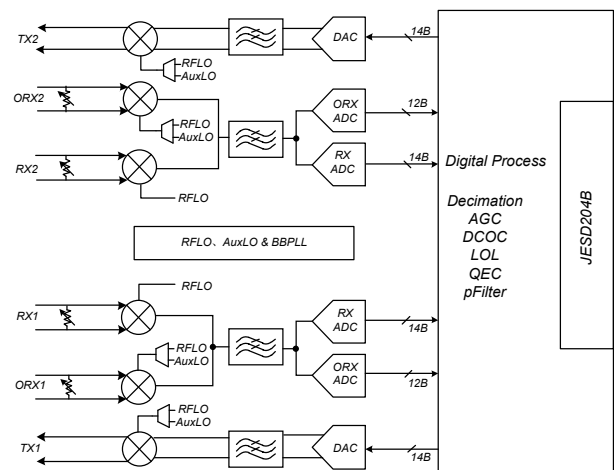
TX2
DAC
14B
RFLO
AuxLO
ORX2
RFLO
AuxLO
ORX
ADC
12B
RX2
RX
ADC
14B
Digital Process
RFLO
Decimation
AGC
DCOC
LOL
QEC
pFilter
JESD204B
RFLO、AuxLO & BBPLL
RFLO
RX1
RX
ADC
14B
RFLO
AuxLO
ORX1
ORX
ADC
12B
RFLO
AuxLO
TX1
DAC
14B